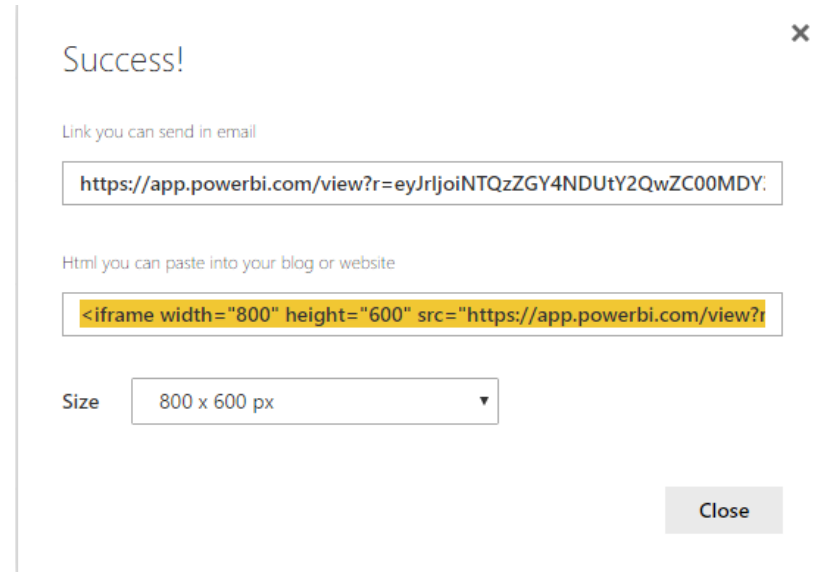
×

Success!

Link you can send in email

https://app.powerbi.com/view?r=eyJrIjoiNTQzZGY4NDUtY2QwZC00MDY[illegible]

Html you can paste into your blog or website

<iframe width="800" height="600" src="https://app.powerbi.com/view?r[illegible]

Size 800 x 600 px ▾

Close